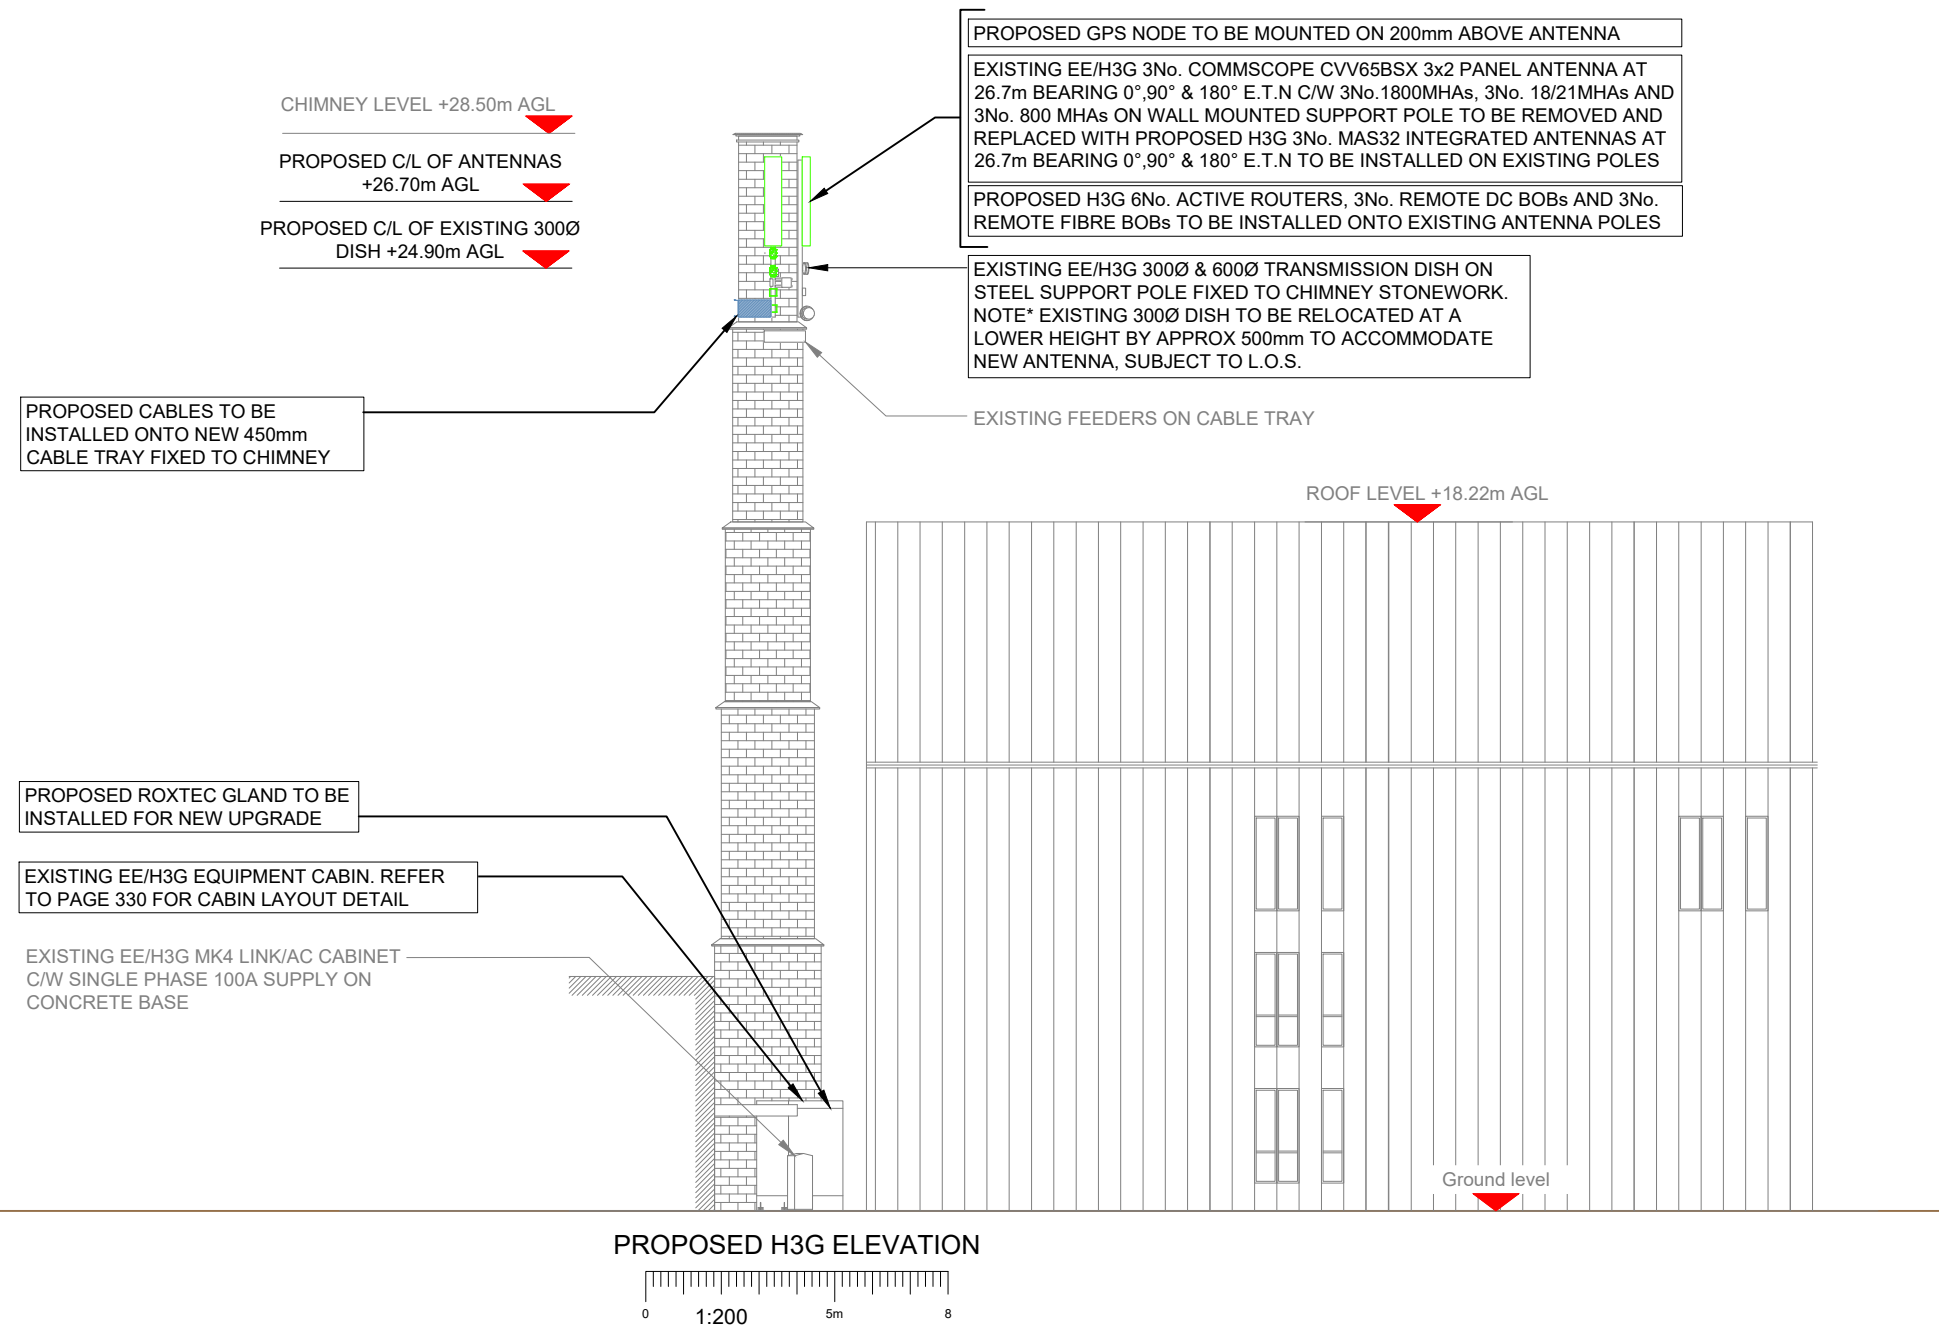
PROPOSED GPS NODE TO BE MOUNTED ON 200mm ABOVE ANTENNA

EXISTING EE/H3G 3No. COMMSCOPE CVV65BSX 3x2 PANEL ANTENNA AT 26.7m BEARING 0°,90° & 180° E.T.N C/W 3No.1800MHAs, 3No. 18/21MHAs AND 3No. 800 MHAs ON WALL MOUNTED SUPPORT POLE TO BE REMOVED AND REPLACED WITH PROPOSED H3G 3No. MAS32 INTEGRATED ANTENNAS AT 26.7m BEARING 0°,90° & 180° E.T.N TO BE INSTALLED ON EXISTING POLES

PROPOSED H3G 6No. ACTIVE ROUTERS, 3No. REMOTE DC BOBs AND 3No. REMOTE FIBRE BOBs TO BE INSTALLED ONTO EXISTING ANTENNA POLES

CHIMNEY LEVEL +28.50m AGL

PROPOSED C/L OF ANTENNAS +26.70m AGL

PROPOSED C/L OF EXISTING 300Ø DISH +24.90m AGL

EXISTING EE/H3G 300Ø & 600Ø TRANSMISSION DISH ON STEEL SUPPORT POLE FIXED TO CHIMNEY STONEWORK. NOTE* EXISTING 300Ø DISH TO BE RELOCATED AT A LOWER HEIGHT BY APPROX 500mm TO ACCOMMODATE NEW ANTENNA, SUBJECT TO L.O.S.

PROPOSED CABLES TO BE INSTALLED ONTO NEW 450mm CABLE TRAY FIXED TO CHIMNEY

EXISTING FEEDERS ON CABLE TRAY

ROOF LEVEL +18.22m AGL

PROPOSED ROXTEC GLAND TO BE INSTALLED FOR NEW UPGRADE

EXISTING EE/H3G EQUIPMENT CABIN. REFER TO PAGE 330 FOR CABIN LAYOUT DETAIL

EXISTING EE/H3G MK4 LINK/AC CABINET C/W SINGLE PHASE 100A SUPPLY ON CONCRETE BASE

Ground level

PROPOSED H3G ELEVATION

0 1:200 5m 8